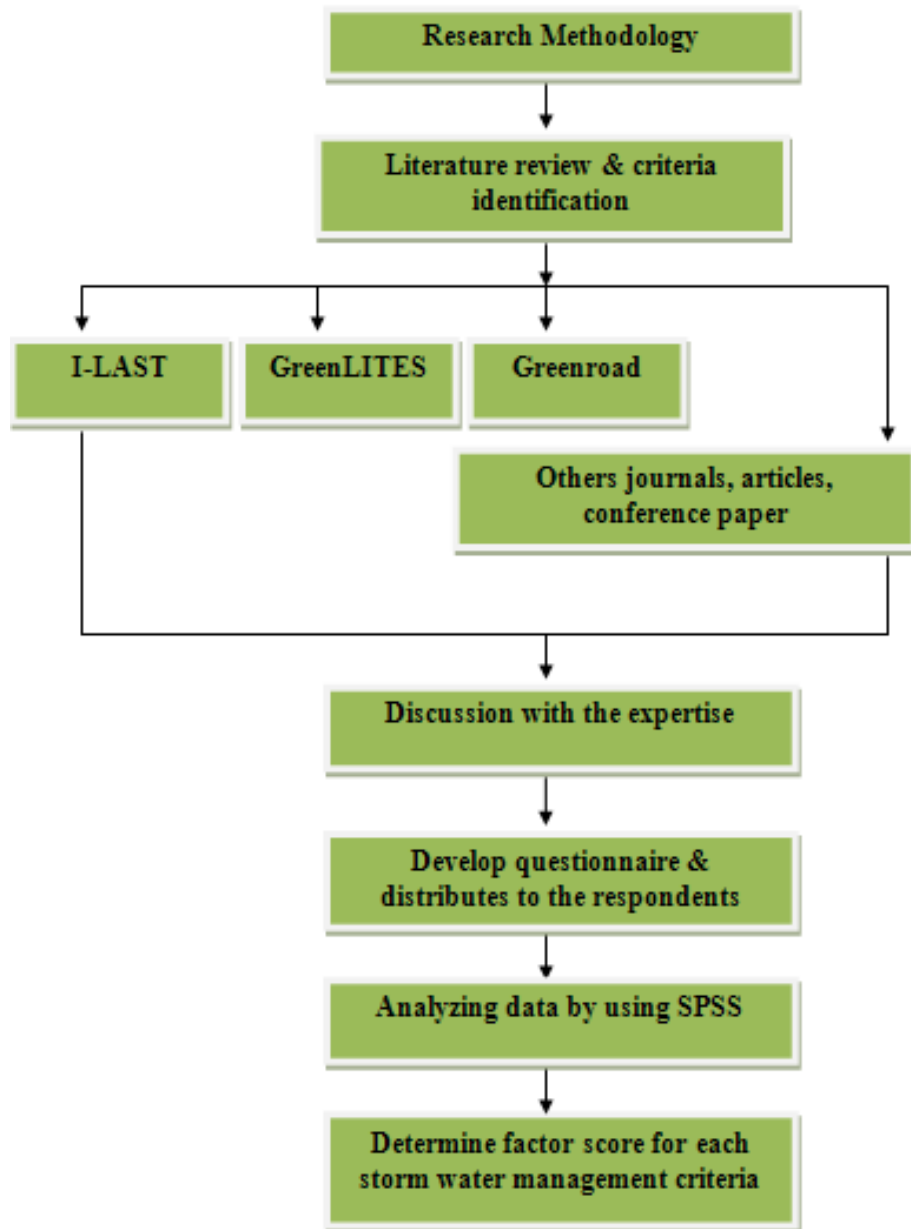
Research Methodology

Literature review & criteria identification

I-LAST

GreenLITES

Greenroad

Others journals, articles, conference paper

Discussion with the expertise

Develop questionnaire & distributes to the respondents

Analyzing data by using SPSS

Determine factor score for each storm water management criteria